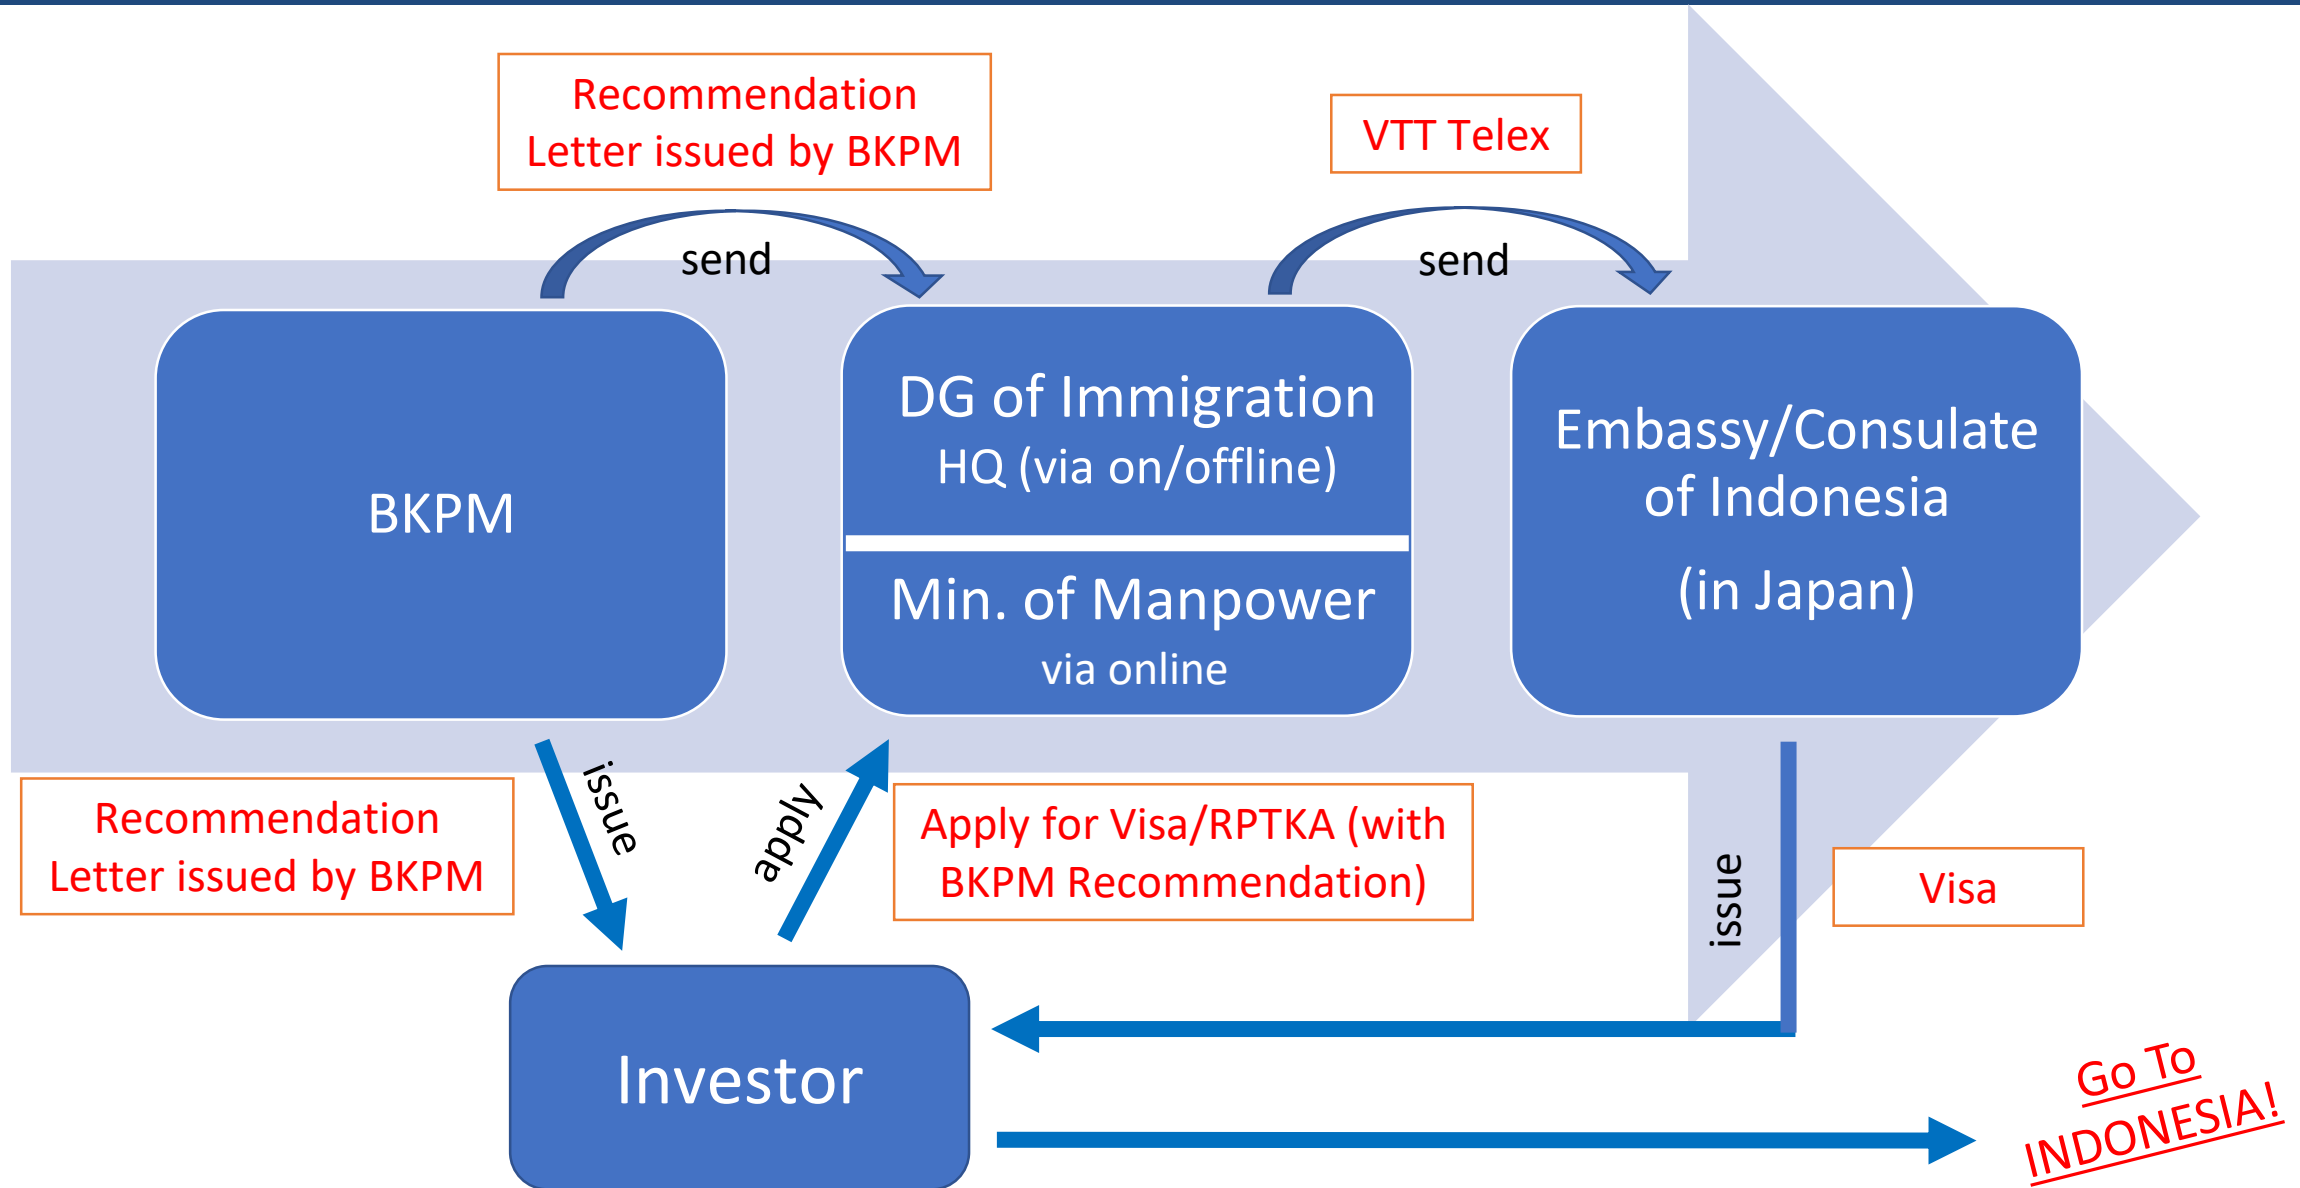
Recommendation Letter issued by BKPM

send

VTT Telex

send

BKPM

DG of Immigration
HQ (via on/offline)

Min. of Manpower
via online

Embassy/Consulate of Indonesia
(in Japan)

issue

apply

Recommendation Letter issued by BKPM

Apply for Visa/RPTKA (with BKPM Recommendation)

issue

Visa

Investor

Go To INDONESIA!